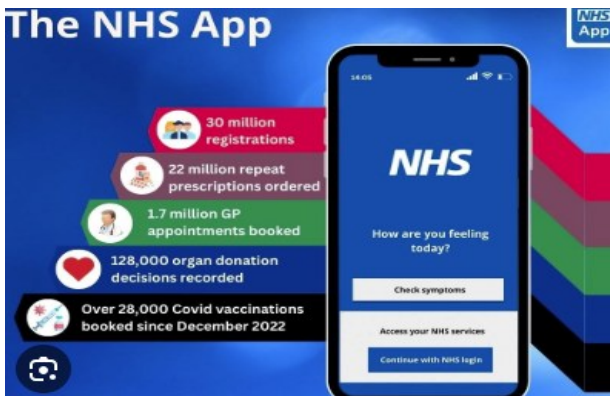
The NHS App

NHS App

30 million registrations

22 million repeat prescriptions ordered

1.7 million GP appointments booked

128,000 organ donation decisions recorded

Over 28,000 Covid vaccinations booked since December 2022

14:05

NHS

How are you feeling today?

Check symptoms

Access your NHS services

Continue with NHS login